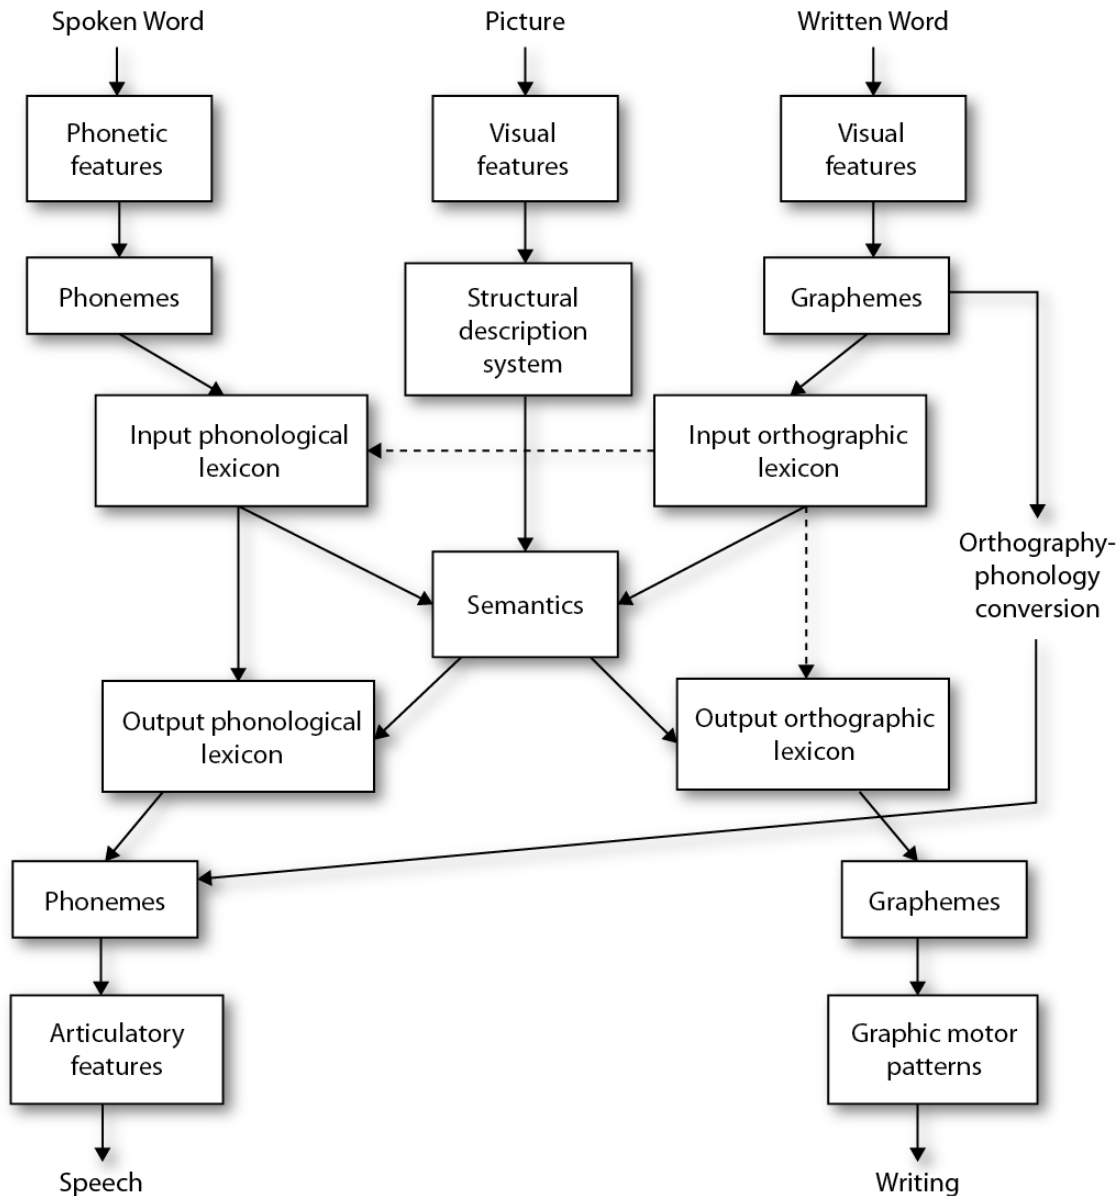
Spoken Word

Picture

Written Word

Phonetic features

Visual features

Visual features

Phonemes

Structural description system

Graphemes

Input phonological lexicon

Input orthographic lexicon

Semantics

Orthography-phonology conversion

Output phonological lexicon

Output orthographic lexicon

Phonemes

Graphemes

Articulatory features

Graphic motor patterns

Speech

Writing